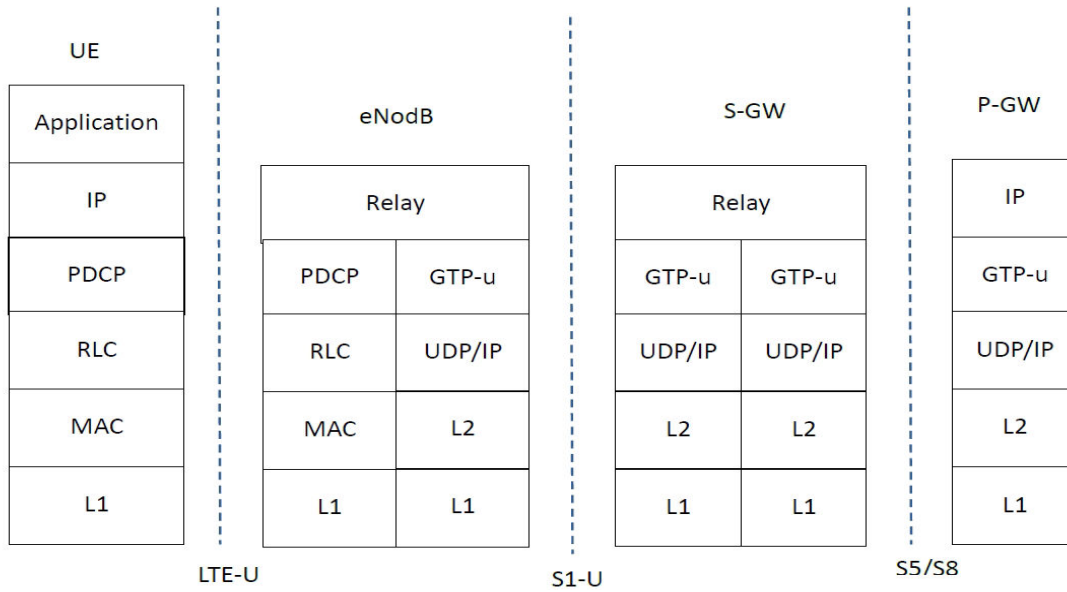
UE

| Application |
|---|
| IP |
| PDCP |
| RLC |
| MAC |
| L1 |

LTE-U

eNodB

| Relay | |
|---|---|
| PDCP | GTP-u |
| RLC | UDP/IP |
| MAC | L2 |
| L1 | L1 |

S1-U

S-GW

| Relay | |
|---|---|
| GTP-u | GTP-u |
| UDP/IP | UDP/IP |
| L2 | L2 |
| L1 | L1 |

S5/S8

P-GW

| IP |
|---|
| GTP-u |
| UDP/IP |
| L2 |
| L1 |